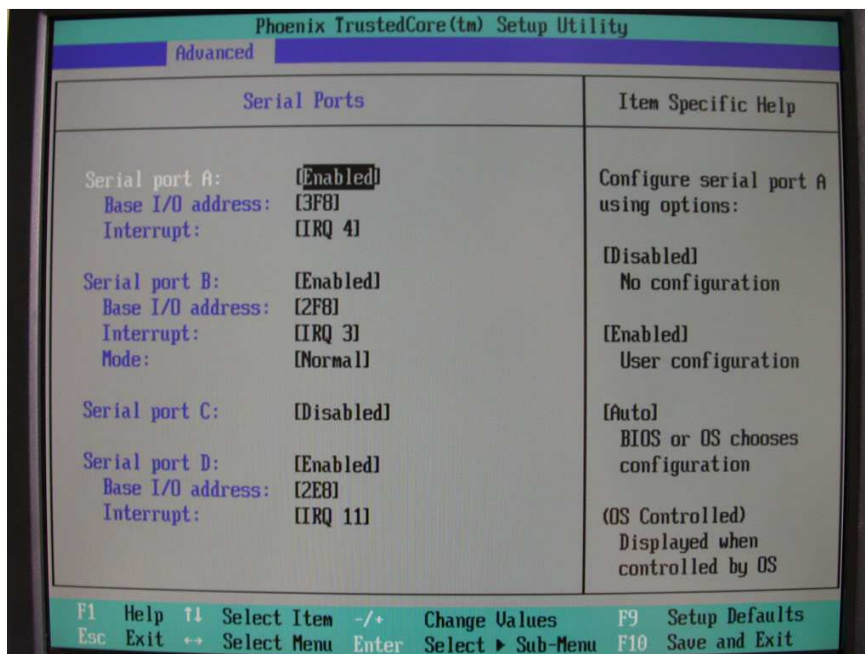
Phoenix TrustedCore(tm) Setup Utility
Advanced

Serial Ports

Serial port A: [Enabled]
Base I/O address: [3F8]
Interrupt: [IRQ 4]

Serial port B: [Enabled]
Base I/O address: [2F8]
Interrupt: [IRQ 3]
Mode: [Normal]

Serial port C: [Disabled]

Serial port D: [Enabled]
Base I/O address: [2E8]
Interrupt: [IRQ 11]

Item Specific Help

Configure serial port A using options:

[Disabled]
No configuration

[Enabled]
User configuration

[Auto]
BIOS or OS chooses configuration

(OS Controlled)
Displayed when controlled by OS

F1 Help ↑↓ Select Item -/+ Change Values F9 Setup Defaults
Esc Exit ↔ Select Menu Enter Select ▸ Sub-Menu F10 Save and Exit